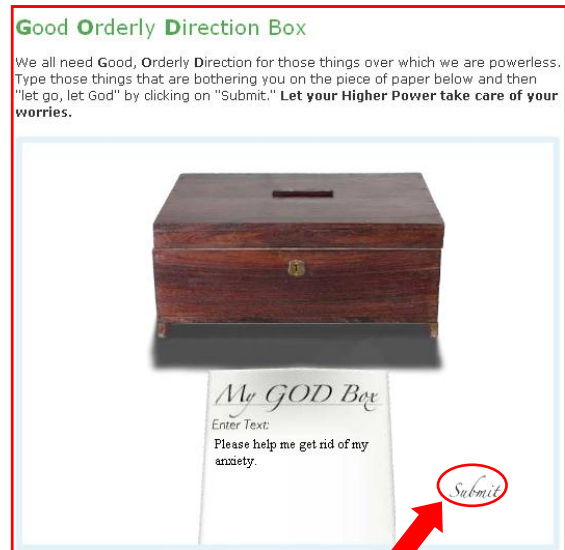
Good Orderly Direction Box

We all need Good, Orderly Direction for those things over which we are powerless. Type those things that are bothering you on the piece of paper below and then "let go, let God" by clicking on "Submit." **Let your Higher Power take care of your worries.**

My GOD Box

Enter Text:

Please help me get rid of my anxiety.

Submit